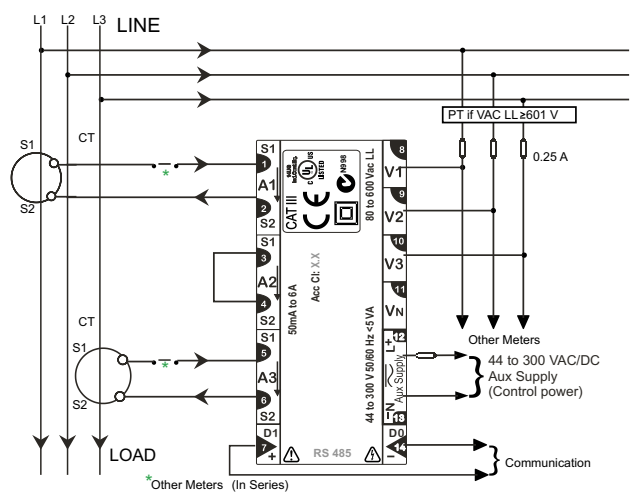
L1 L2 L3 LINE

PT if VAC LL≥601 V

0.25 A

S1 CT S2

S1 1 A1 2 S2

S1 3 A2 4 S2

S1 5 A3 6 S2

D1 7 +

CAT III

80 to 600 Vac LL

50mA to 6A

Acc Cl: X.X

44 to 300 V 50/60 Hz <5 VA

Aux Supply

RS 485

8 V1 9 V2 10 V3 11 VN

12 L+ 13 N-

D0 14 -

N998

Other Meters

44 to 300 VAC/DC Aux Supply (Control power)

Communication

CT S1 S2

LOAD

*Other Meters (In Series)